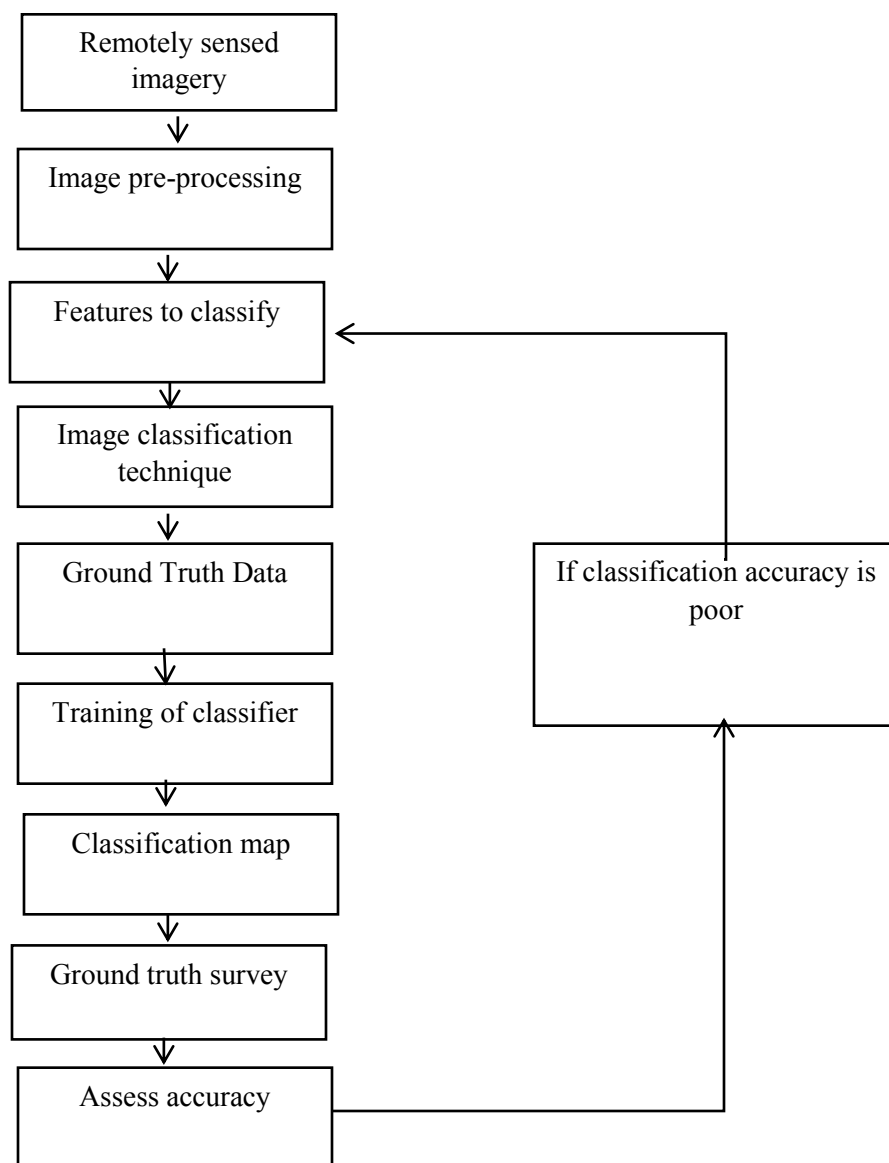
Remotely sensed imagery

Image pre-processing

Features to classify

Image classification technique

Ground Truth Data

Training of classifier

Classification map

Ground truth survey

Assess accuracy

If classification accuracy is poor